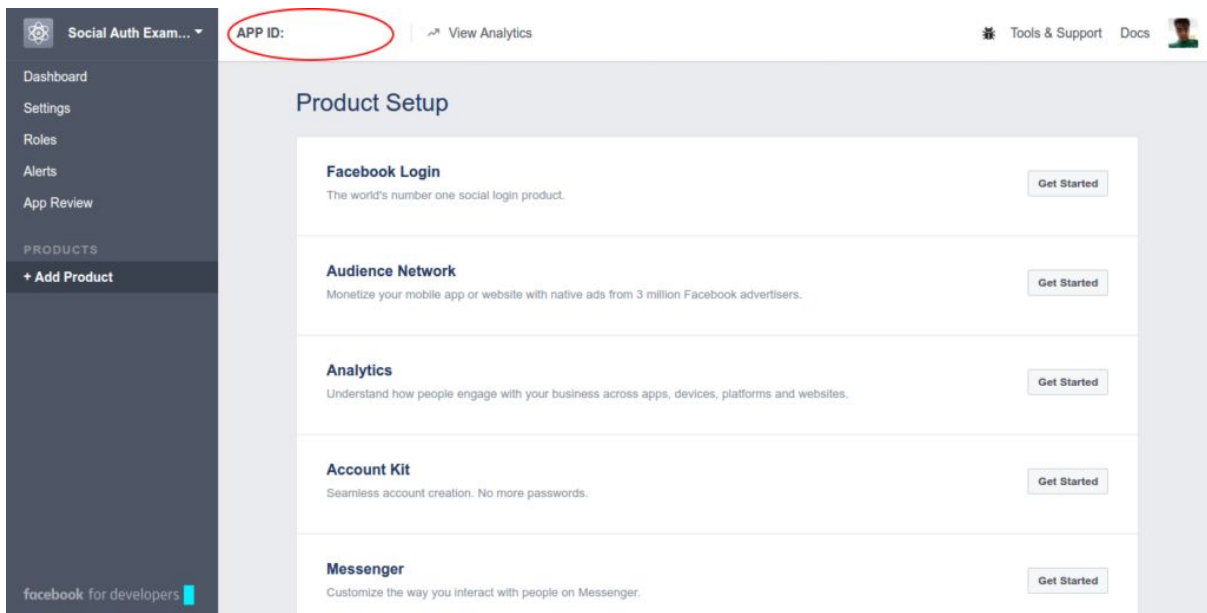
Social Auth Exam...

APP ID:

View Analytics

Tools & Support Docs

Dashboard
Settings
Roles
Alerts
App Review

PRODUCTS
+ Add Product

facebook for developers

Product Setup

Facebook Login
The world's number one social login product.
Get Started

Audience Network
Monetize your mobile app or website with native ads from 3 million Facebook advertisers.
Get Started

Analytics
Understand how people engage with your business across apps, devices, platforms and websites.
Get Started

Account Kit
Seamless account creation. No more passwords.
Get Started

Messenger
Customize the way you interact with people on Messenger.
Get Started